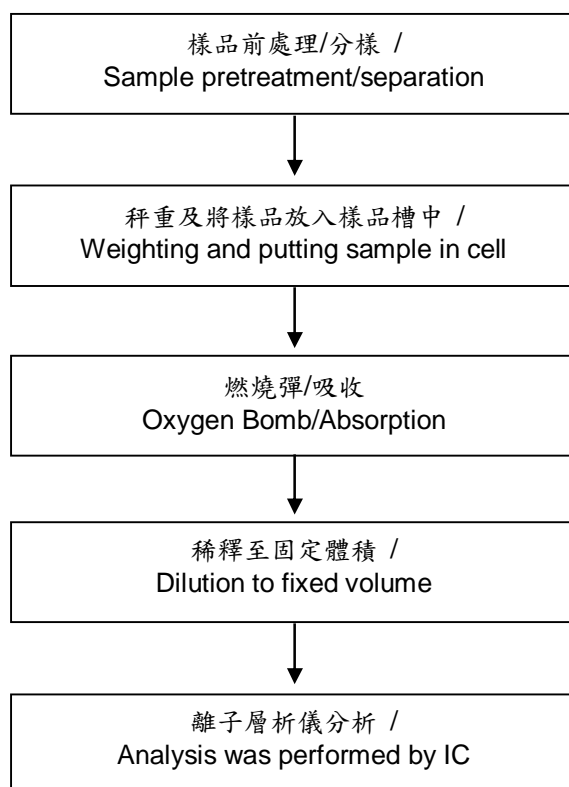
樣品前處理/分樣 /
Sample pretreatment/separation

秤重及將樣品放入樣品槽中 /
Weighting and putting sample in cell

燃燒彈/吸收
Oxygen Bomb/Absorption

稀釋至固定體積 /
Dilution to fixed volume

離子層析儀分析 /
Analysis was performed by IC